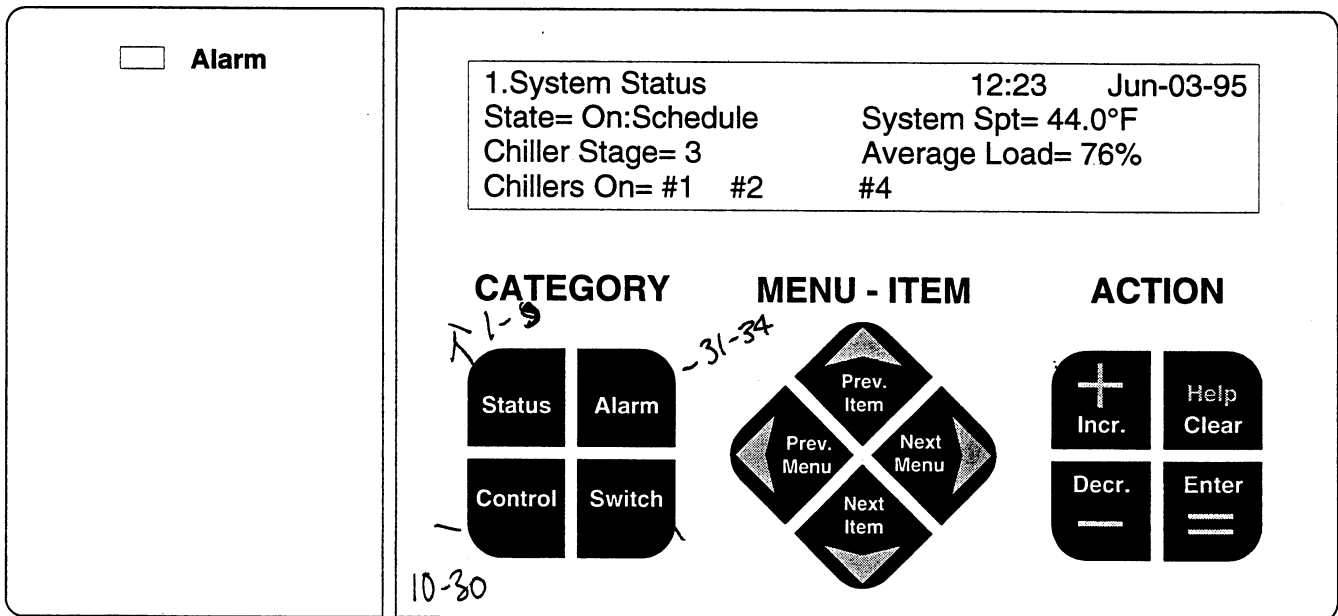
Alarm

1.System Status 12:23 Jun-03-95
State= On:Schedule System Spt= 44.0°F
Chiller Stage= 3 Average Load= 76%
Chillers On= #1 #2 #4

CATEGORY

1-9

31-34

Status
Alarm
Control
Switch

10-30

MENU - ITEM

Prev. Item
Prev. Menu
Next Menu
Next Item

ACTION

+
Incr.
Help
Clear
Decr.
Enter